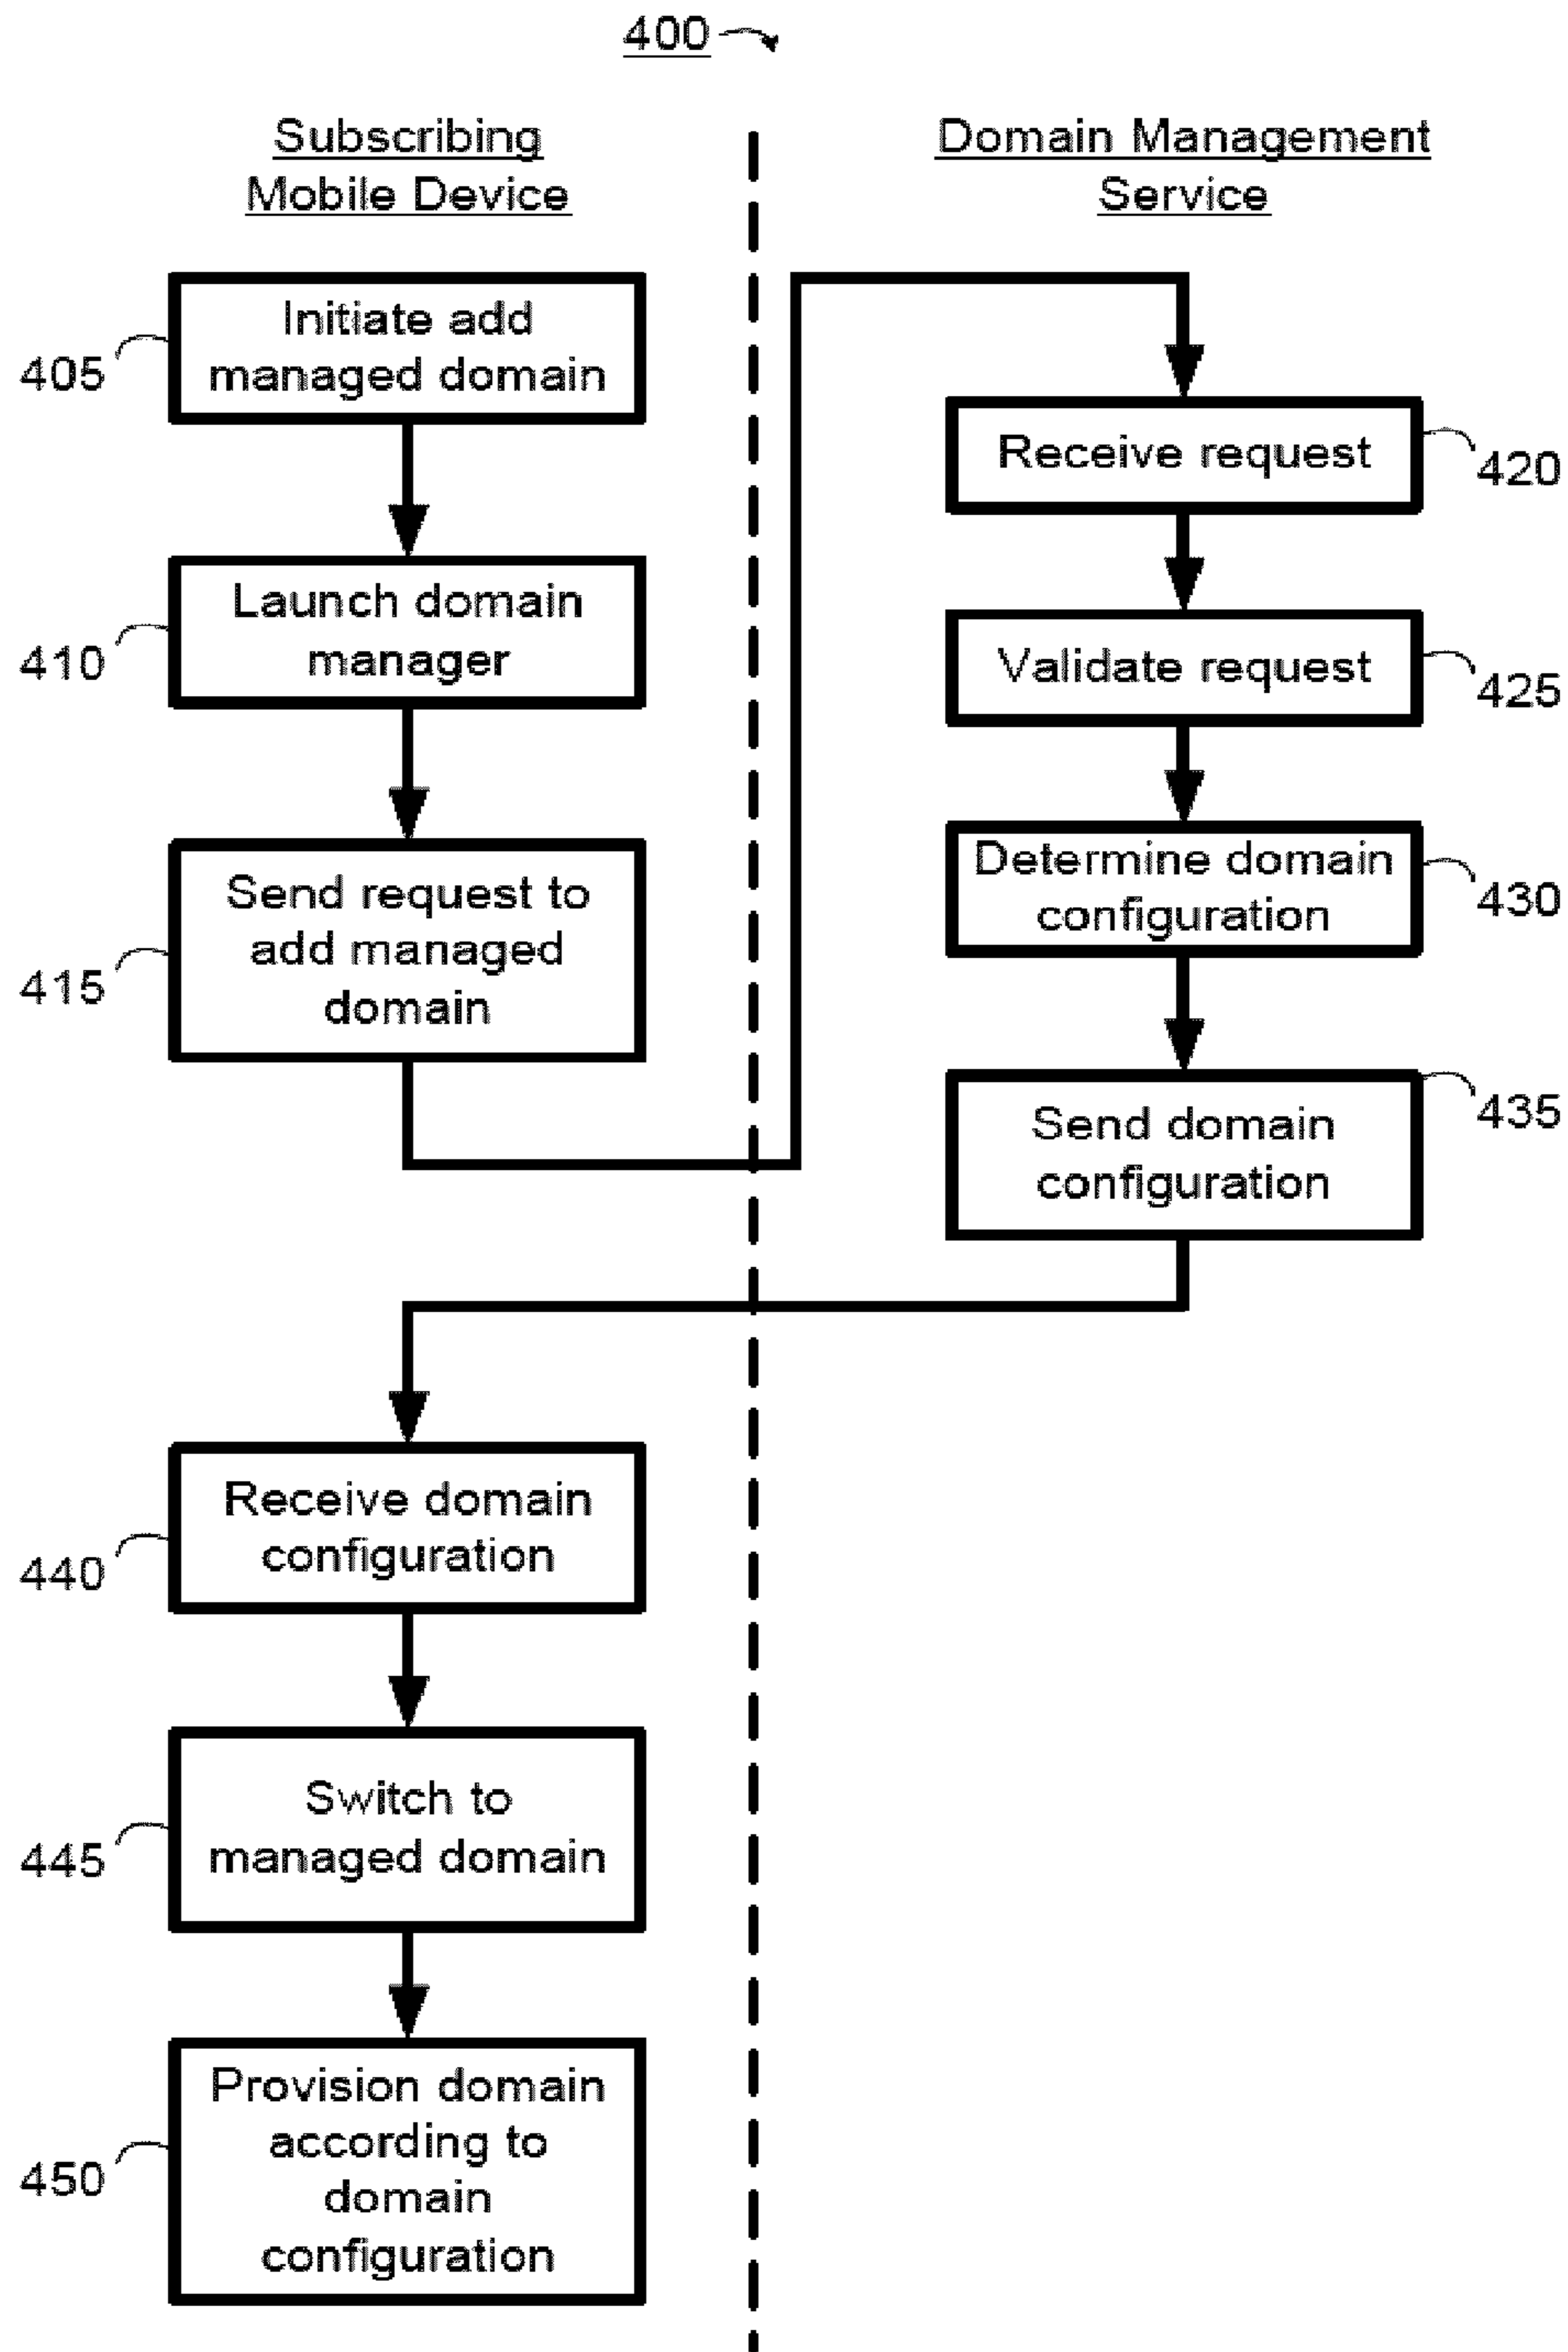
400

Subscribing Mobile Device

Domain Management Service

405
Initiate add managed domain

410
Launch domain manager

415
Send request to add managed domain

Receive request
420

Validate request
425

Determine domain configuration
430

435
Send domain configuration

440
Receive domain configuration

445
Switch to managed domain

450
Provision domain according to domain configuration